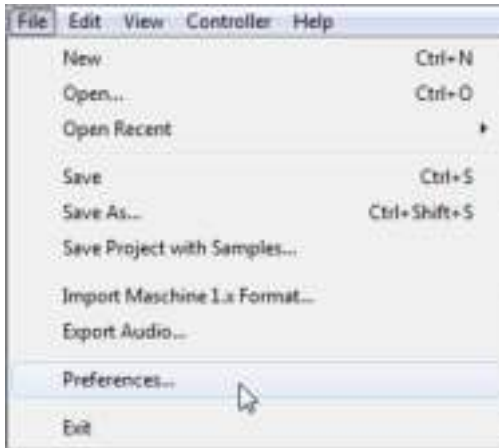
File Edit View Controller Help

New Ctrl+N
Open... Ctrl+O
Open Recent

Save Ctrl+S
Save As... Ctrl+Shift+S
Save Project with Samples...

Import Maschine 1.x Format...
Export Audio...

Preferences...

Exit